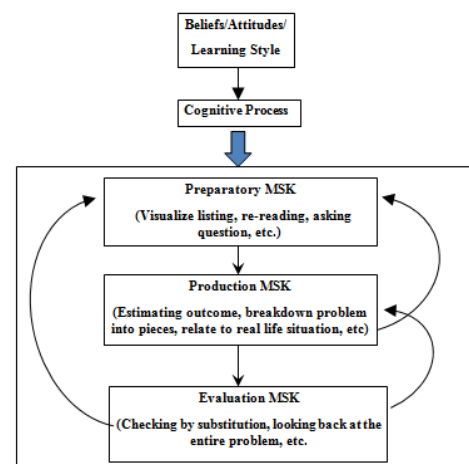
Beliefs/Attitudes/ Learning Style

Cognitive Process

Preparatory MSK

(Visualize listing, re-reading, asking question, etc.)

Production MSK

(Estimating outcome, breakdown problem into pieces, relate to real life situation, etc)

Evaluation MSK

(Checking by substitution, looking back at the entire problem, etc.